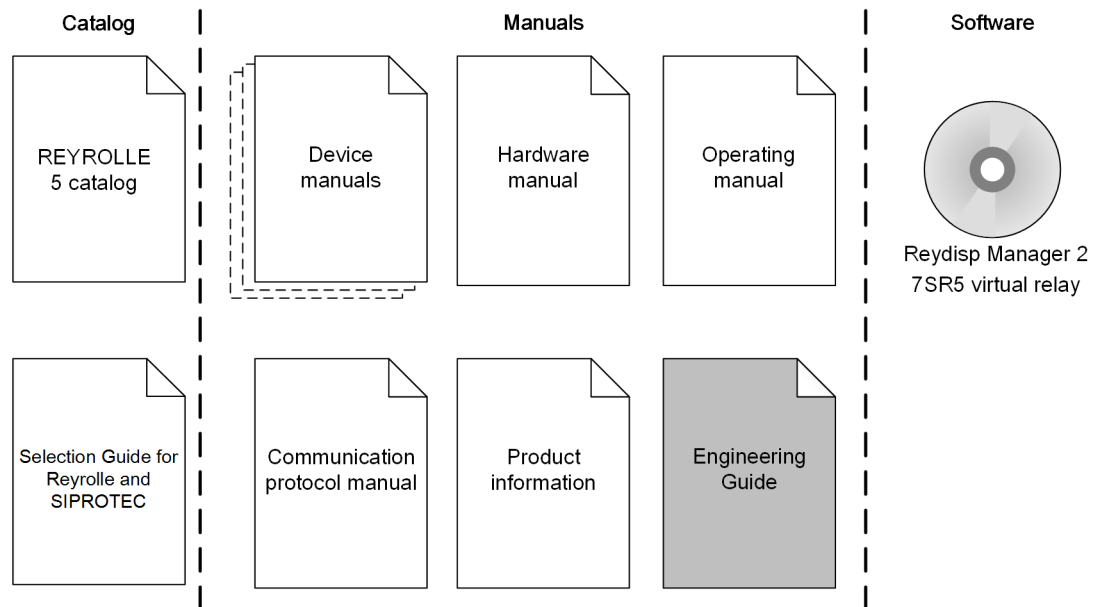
Catalog

Manuals

Software

REYROLLE 5 catalog

Device manuals

Hardware manual

Operating manual

Reydisp Manager 2 7SR5 virtual relay

Selection Guide for Reyrolle and SIPROTEC

Communication protocol manual

Product information

Engineering Guide